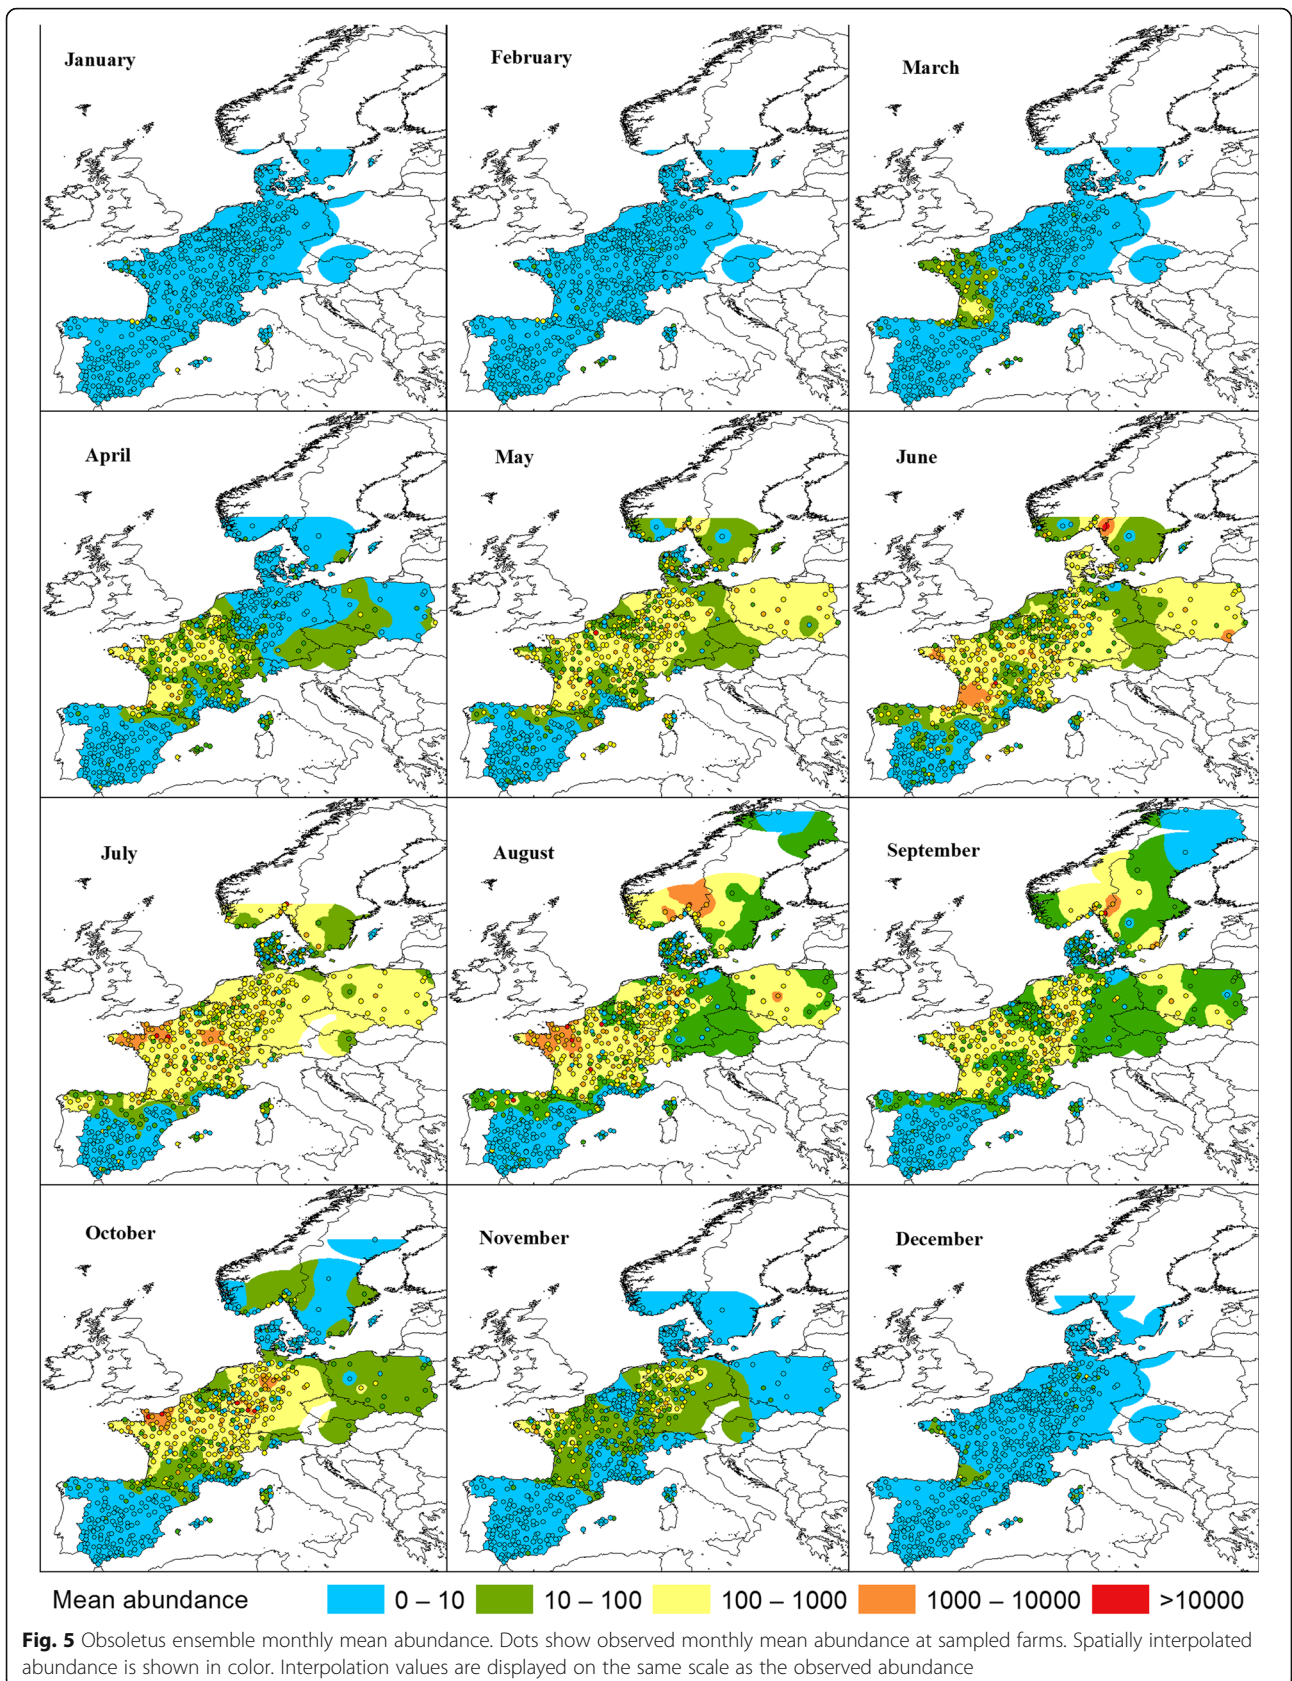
January

February

March

April

May

June

July

August

September

October

November

December

Mean abundance 0 – 10 10 – 100 100 – 1000 1000 – 10000 >10000

**Fig. 5** Obsoletus ensemble monthly mean abundance. Dots show observed monthly mean abundance at sampled farms. Spatially interpolated abundance is shown in color. Interpolation values are displayed on the same scale as the observed abundance